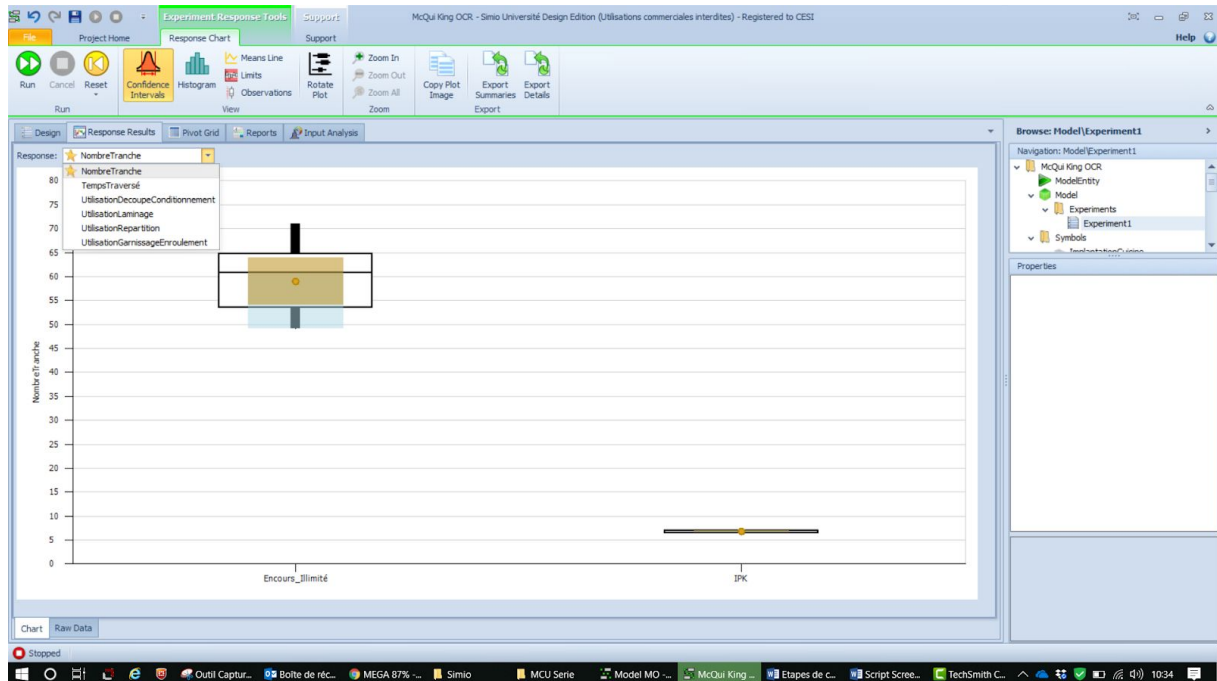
Experiment Response Tools | Support | McQui King OCR - Simio Université Design Edition (Utilisations commerciales interdites) - Registered to CESI

File | Project Home | Response Chart | Support | Help

Run | Cancel | Reset | Confidence Intervals | Histogram | Means Line | Limits | Observations | Rotate Plot | Zoom In | Zoom Out | Zoom All | Copy Plot Image | Export Summaries | Export Details

Run | View | Zoom | Export

Design | Response Results | Pivot Grid | Reports | Input Analysis

Response: NombreTranche

NombreTranche
TempsTraversé
UtilisationDecoupeConditionnement
UtilisationLaminage
UtilisationRepartition
UtilisationGarnissageEnroulement

80
75
70
65
60
55
50
45
40
35
30
25
20
15
10
5
0

NombreTranche

Encours_Illimité | IPK

Chart | Raw Data

Browse: Model\Experiment1

Navigation: Model\Experiment1

McQui King OCR
ModelEntity
Model
Experiments
Experiment1
Symbols

Properties

Stopped

Outil Captur... | Boîte de réc... | MEGA 87% -... | Simio | MCU Serie | Model MO -... | McQui King ... | Etapes de c... | Script Scree... | TechSmith C... | 10:34